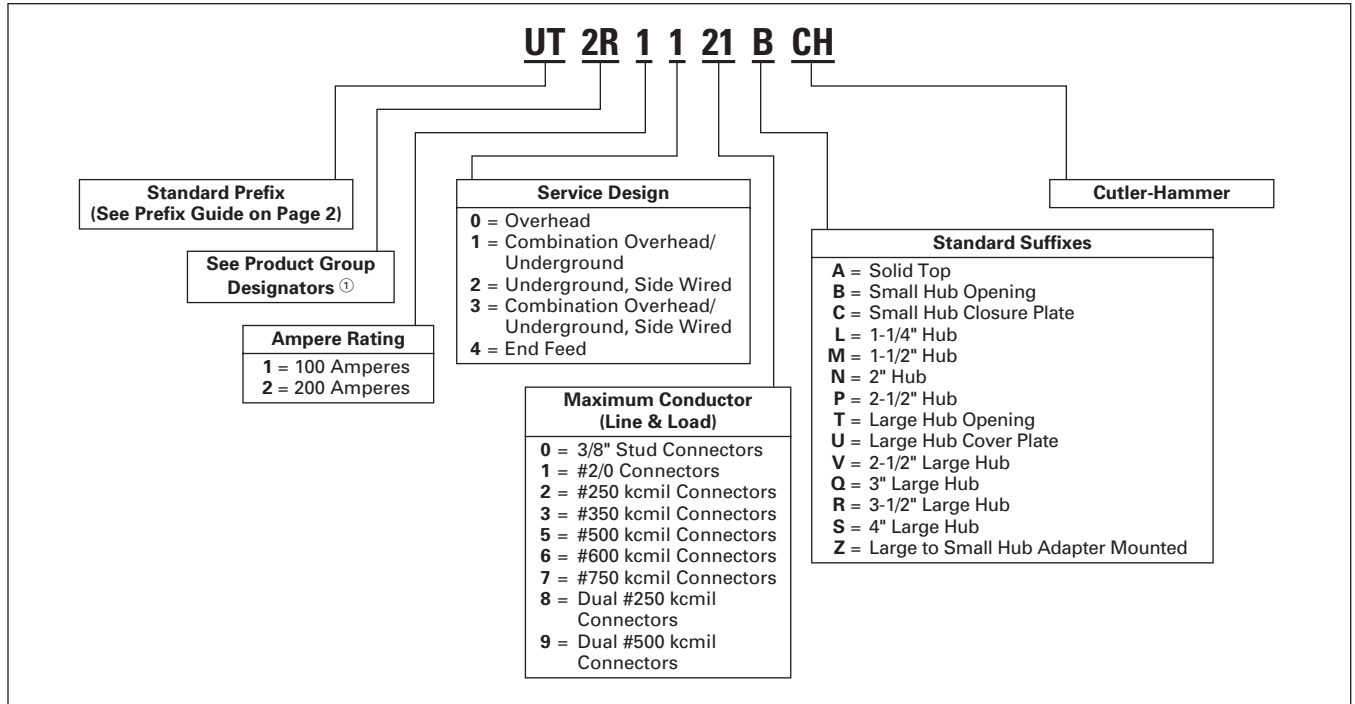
UT 2R 1 1 21 B CH

Standard Prefix
(See Prefix Guide on Page 2)

See Product Group Designators ①

Ampere Rating
1 = 100 Amperes
2 = 200 Amperes

Service Design
0 = Overhead
1 = Combination Overhead/ Underground
2 = Underground, Side Wired
3 = Combination Overhead/ Underground, Side Wired
4 = End Feed

Maximum Conductor
(Line & Load)
0 = 3/8" Stud Connectors
1 = #2/0 Connectors
2 = #250 kcmil Connectors
3 = #350 kcmil Connectors
5 = #500 kcmil Connectors
6 = #600 kcmil Connectors
7 = #750 kcmil Connectors
8 = Dual #250 kcmil Connectors
9 = Dual #500 kcmil Connectors

Standard Suffixes
A = Solid Top
B = Small Hub Opening
C = Small Hub Closure Plate
L = 1-1/4" Hub
M = 1-1/2" Hub
N = 2" Hub
P = 2-1/2" Hub
T = Large Hub Opening
U = Large Hub Cover Plate
V = 2-1/2" Large Hub
Q = 3" Large Hub
R = 3-1/2" Large Hub
S = 4" Large Hub
Z = Large to Small Hub Adapter Mounted

Cutler-Hammer